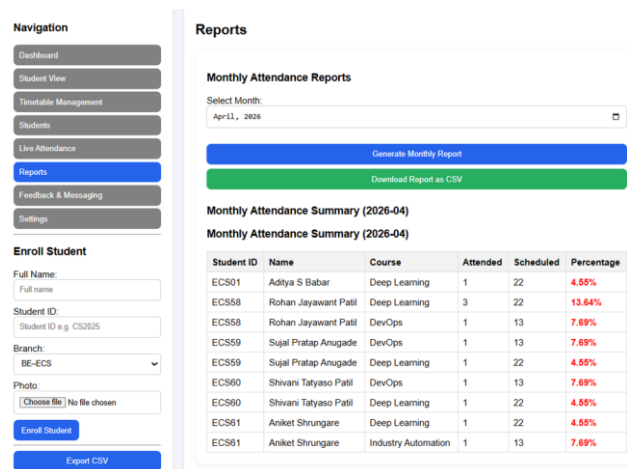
Navigation

Dashboard

Student View

Timetable Management

Students

Live Attendance

Reports

Feedback & Messaging

Settings

Enroll Student

Full Name:

Full name

Student ID:

Student ID e.g. CS2025

Branch:

BE-ECS

Photo:

Choose file No file chosen

Enroll Student

Export CSV

Reports

Monthly Attendance Reports

Select Month:

April, 2026

Generate Monthly Report

Download Report as CSV

Monthly Attendance Summary (2026-04)

Monthly Attendance Summary (2026-04)

| Student ID | Name | Course | Attended | Scheduled | Percentage |
|---|---|---|---|---|---|
| ECS01 | Aditya S Babar | Deep Learning | 1 | 22 | 4.55% |
| ECS58 | Rohan Jayawant Patil | Deep Learning | 3 | 22 | 13.64% |
| ECS58 | Rohan Jayawant Patil | DevOps | 1 | 13 | 7.69% |
| ECS59 | Sujal Pratap Anugade | DevOps | 1 | 13 | 7.69% |
| ECS59 | Sujal Pratap Anugade | Deep Learning | 1 | 22 | 4.55% |
| ECS60 | Shivani Tatyaso Patil | DevOps | 1 | 13 | 7.69% |
| ECS60 | Shivani Tatyaso Patil | Deep Learning | 1 | 22 | 4.55% |
| ECS61 | Aniket Shrungare | Deep Learning | 1 | 22 | 4.55% |
| ECS61 | Aniket Shrungare | Industry Automation | 1 | 13 | 7.69% |